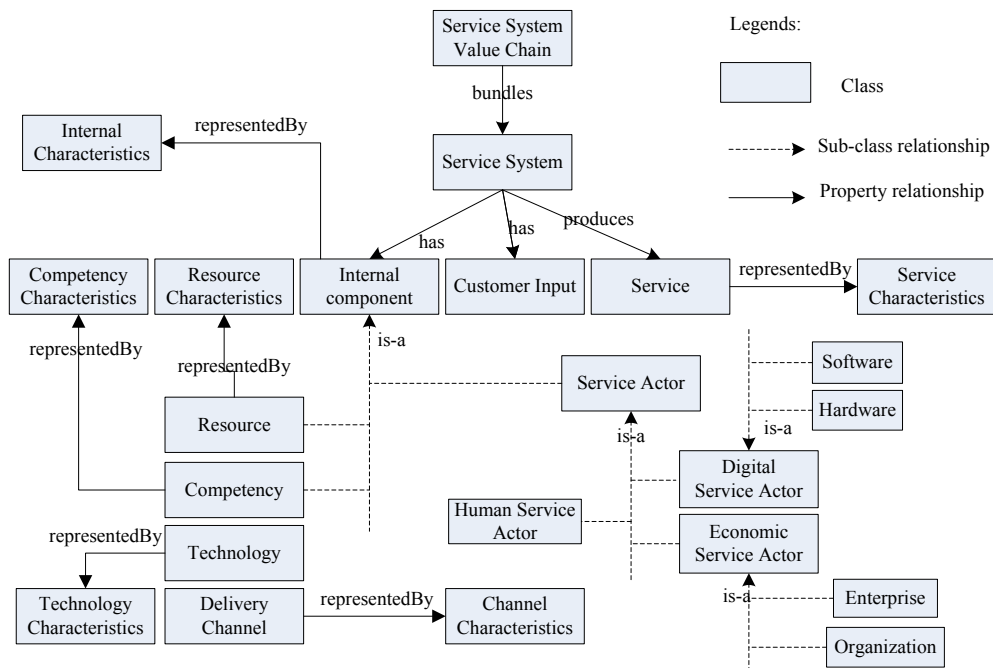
Service System Value Chain

Legends:

Class

Sub-class relationship

Property relationship

bundles

Internal Characteristics

representedBy

Service System

has

has

produces

Competency Characteristics

Resource Characteristics

Internal component

Customer Input

Service

representedBy

Service Characteristics

representedBy

is-a

representedBy

Service Actor

Software

Hardware

Resource

is-a

is-a

Digital Service Actor

Competency

Human Service Actor

Economic Service Actor

representedBy

Technology

is-a

Enterprise

Technology Characteristics

Delivery Channel

representedBy

Channel Characteristics

Organization